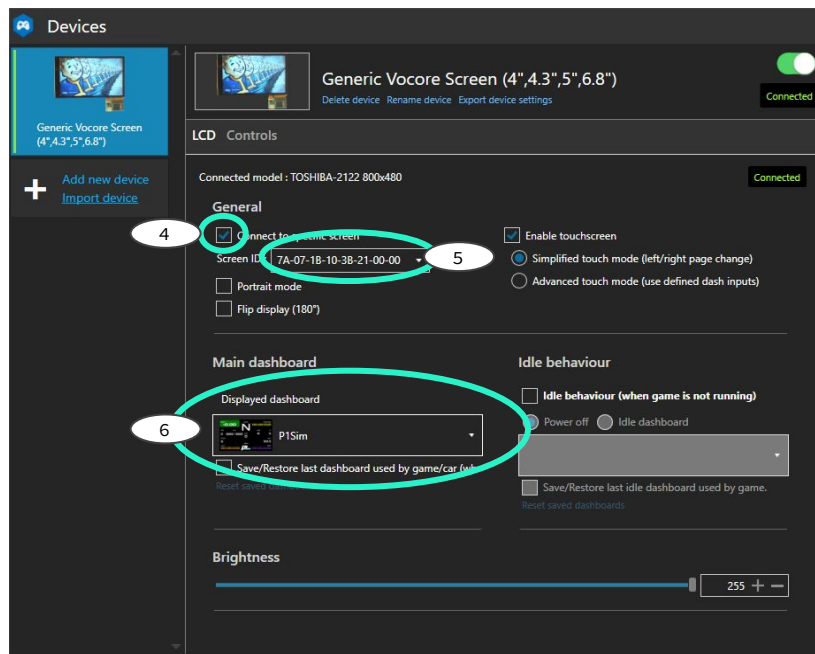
Devices

Generic Vocore Screen (4",4.3",5",6.8")

Add new device
Import device

Generic Vocore Screen (4",4.3",5",6.8")
Delete device Rename device Export device settings

Connected

LCD Controls

Connected model : TOSHIBA-2122 800x480

Connected

General

4

Connect to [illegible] screen

Screen ID 7A-07-1B-10-38-21-00-00

5

Portrait mode

Flip display (180°)

Enable touchscreen

Simplified touch mode (left/right page change)

Advanced touch mode (use defined dash inputs)

Main dashboard

Displayed dashboard

6

P1Sim

Save/Restore last dashboard used by game/car (wh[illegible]

Reset saved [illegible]

Idle behaviour

Idle behaviour (when game is not running)

Power off Idle dashboard

Save/Restore last idle dashboard used by game.

Reset saved dashboards

Brightness

255 + −